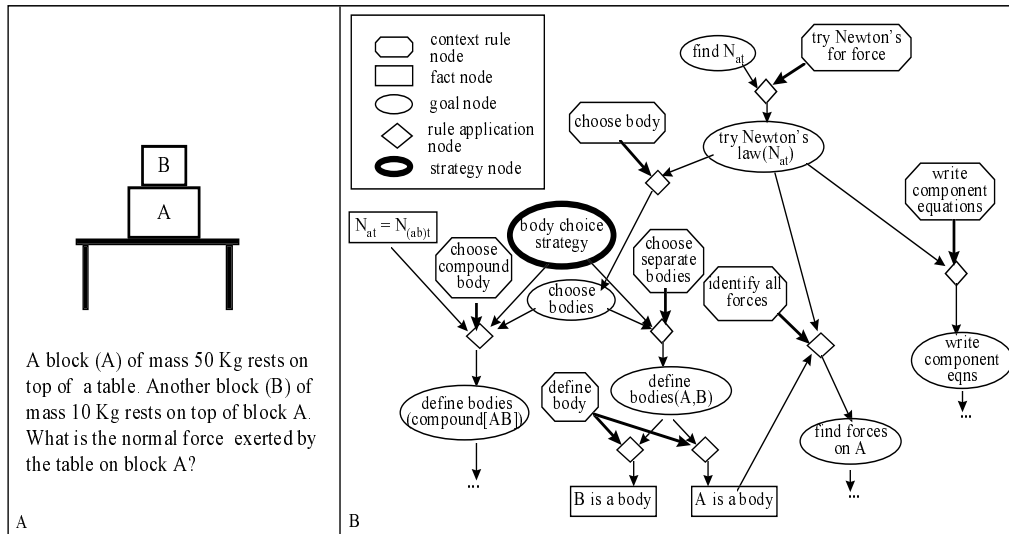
B

A

A block (A) of mass 50 Kg rests on top of a table. Another block (B) of mass 10 Kg rests on top of block A. What is the normal force exerted by the table on block A?

A

context rule node
fact node
goal node
rule application node
strategy node

find $N_{at}$

try Newton's for force

choose body

try Newton's law($N_{at}$)

write component equations

$N_{at} = N_{(ab)t}$

body choice strategy

choose compound body

choose separate bodies

choose bodies

identify all forces

define bodies (compound[AB])

define body

define bodies(A,B)

write component eqns

...

find forces on A

...

...

B is a body

A is a body

B